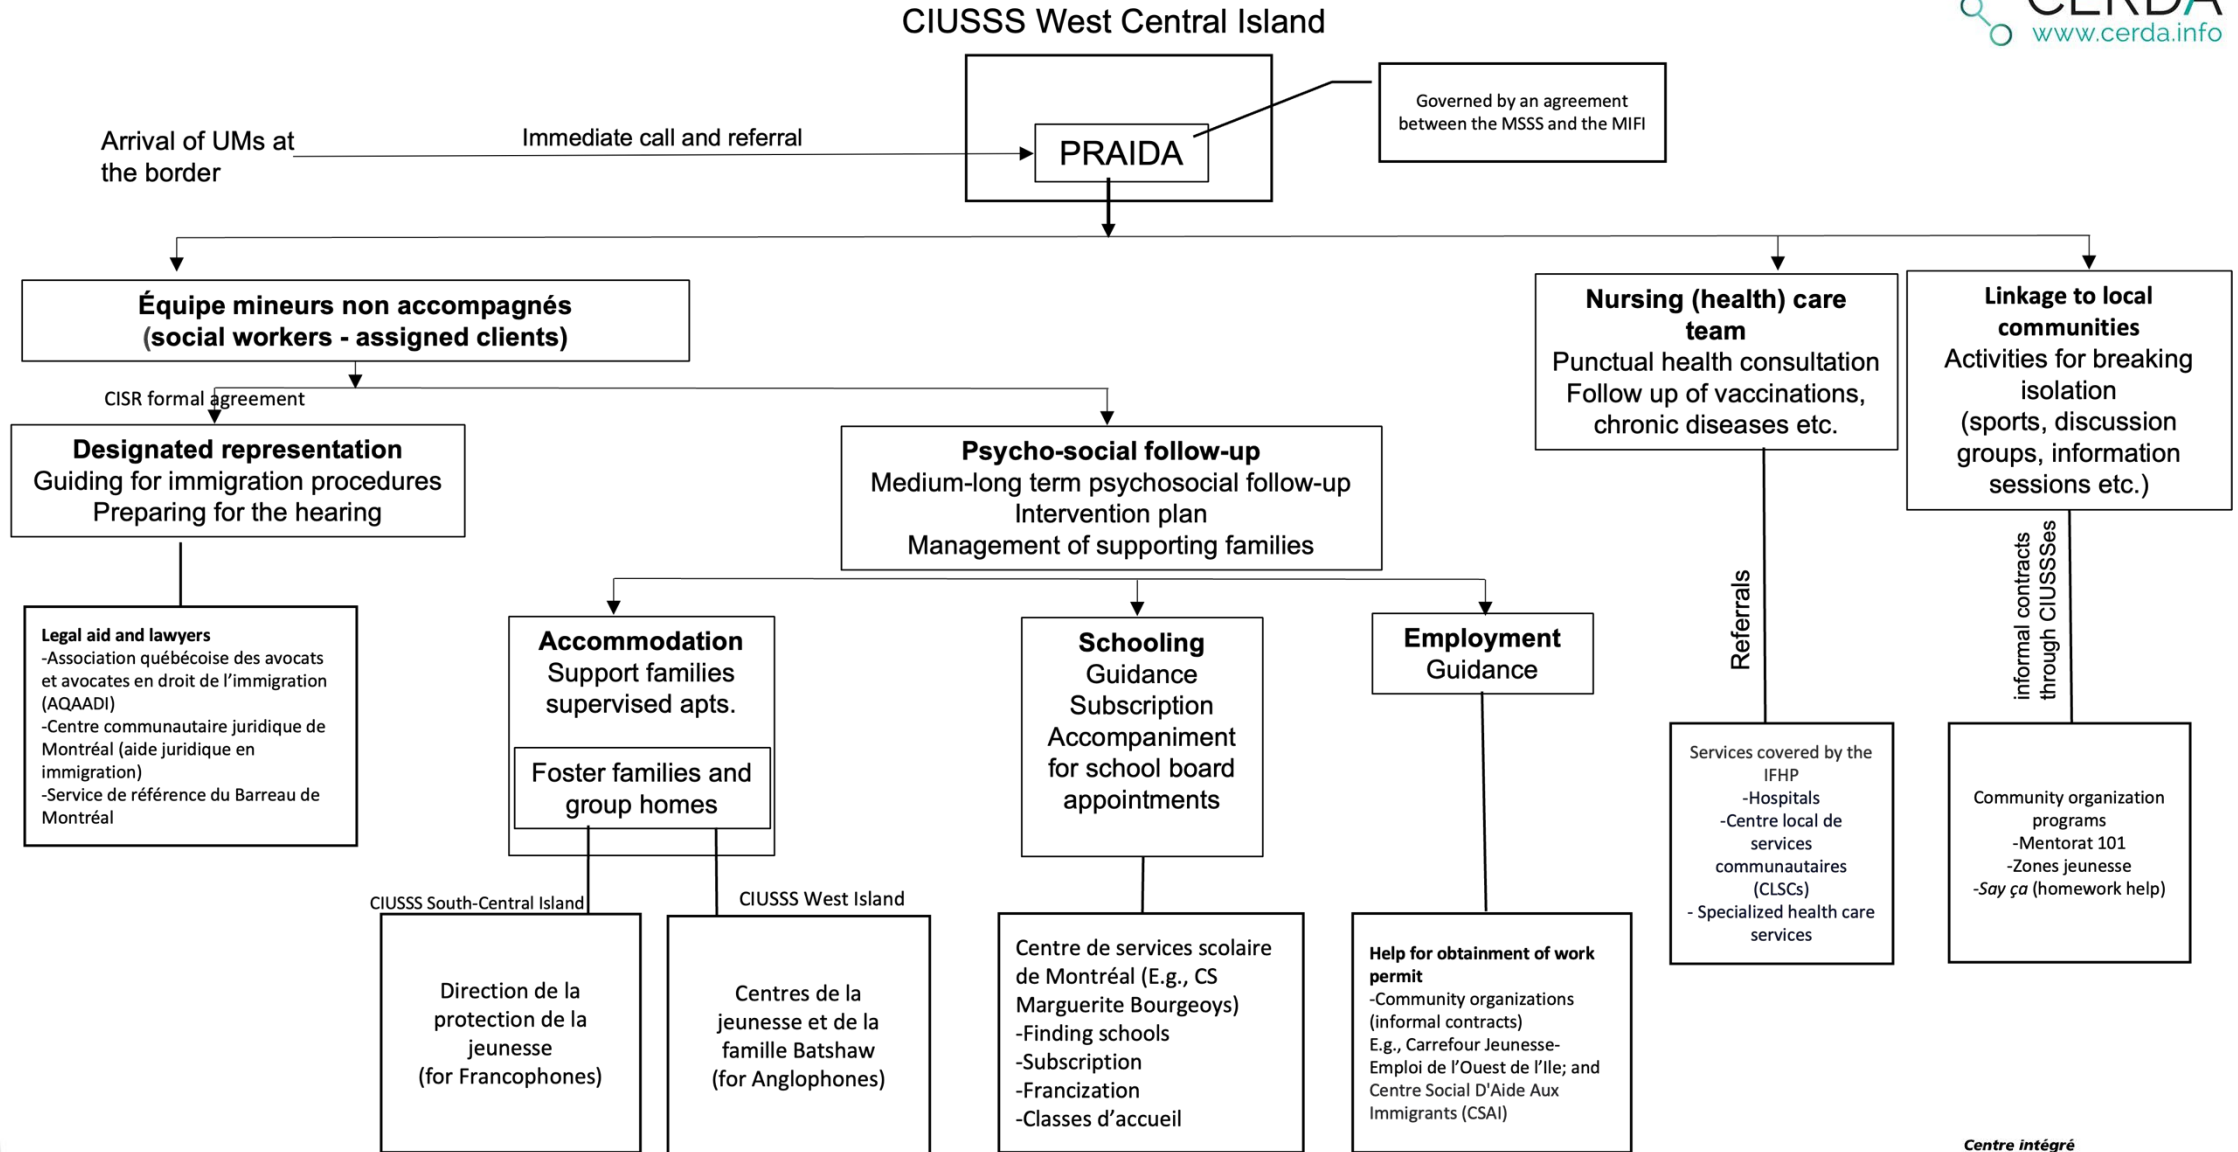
CIUSSS West Central Island

www.cerda.info

Arrival of UMs at the border

Immediate call and referral

PRAIDA

Governed by an agreement between the MSSS and the MIFI

**Équipe mineurs non accompagnés (social workers - assigned clients)**

CISR formal agreement

**Designated representation**
Guiding for immigration procedures
Preparing for the hearing

**Psycho-social follow-up**
Medium-long term psychosocial follow-up
Intervention plan
Management of supporting families

**Nursing (health) care team**
Punctual health consultation
Follow up of vaccinations, chronic diseases etc.

**Linkage to local communities**
Activities for breaking isolation
(sports, discussion groups, information sessions etc.)

**Legal aid and lawyers**
-Association québécoise des avocats et avocates en droit de l'immigration (AQAADI)
-Centre communautaire juridique de Montréal (aide juridique en immigration)
-Service de référence du Barreau de Montréal

**Accommodation**
Support families supervised apts.

Foster families and group homes

**Schooling**
Guidance
Subscription
Accompaniment for school board appointments

**Employment**
Guidance

Referrals

informal contracts through CIUSSSes

Services covered by the IFHP
-Hospitals
-Centre local de services communautaires (CLSCs)
- Specialized health care services

Community organization programs
-Mentorat 101
-Zones jeunesse
-*Say ça* (homework help)

CIUSSS South-Central Island

CIUSSS West Island

Direction de la protection de la jeunesse (for Francophones)

Centres de la jeunesse et de la famille Batshaw (for Anglophones)

Centre de services scolaire de Montréal (E.g., CS Marguerite Bourgeoys)
-Finding schools
-Subscription
-Francization
-Classes d'accueil

**Help for obtainment of work permit**
-Community organizations (informal contracts)
E.g., Carrefour Jeunesse-Emploi de l'Ouest de l'Ile; and Centre Social D'Aide Aux Immigrants (CSAI)

*Centre intégré*